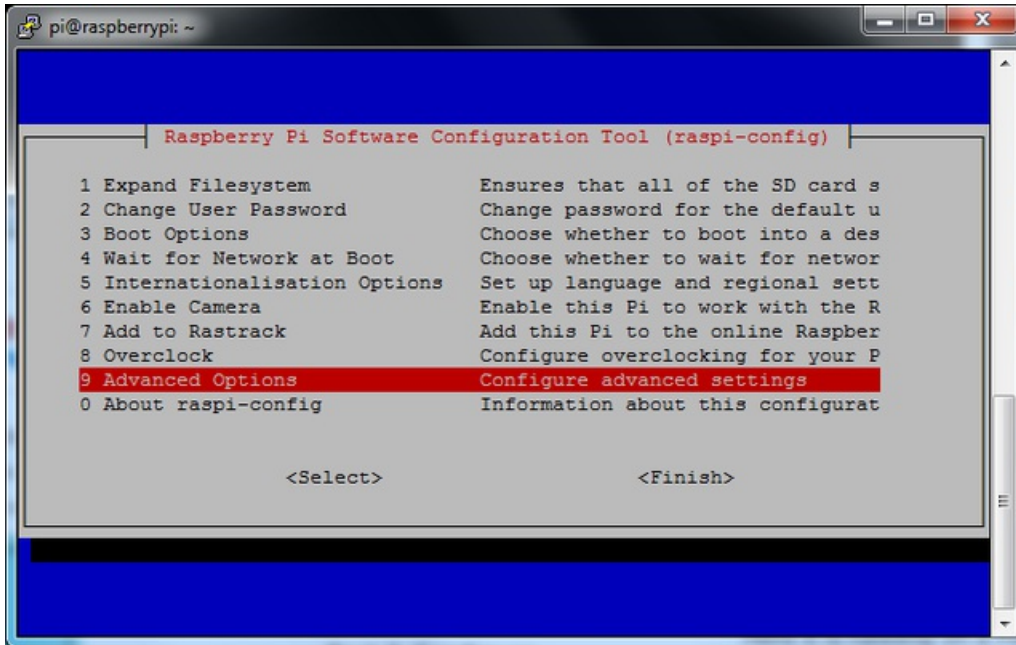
pi@raspberrypi: ~

Raspberry Pi Software Configuration Tool (raspi-config)

| | |
|---|---|
| 1 Expand Filesystem | Ensures that all of the SD card s |
| 2 Change User Password | Change password for the default u |
| 3 Boot Options | Choose whether to boot into a des |
| 4 Wait for Network at Boot | Choose whether to wait for networ |
| 5 Internationalisation Options | Set up language and regional sett |
| 6 Enable Camera | Enable this Pi to work with the R |
| 7 Add to Rastrack | Add this Pi to the online Raspber |
| 8 Overclock | Configure overclocking for your P |
| 9 Advanced Options | Configure advanced settings |
| 0 About raspi-config | Information about this configurat |

<Select> <Finish>